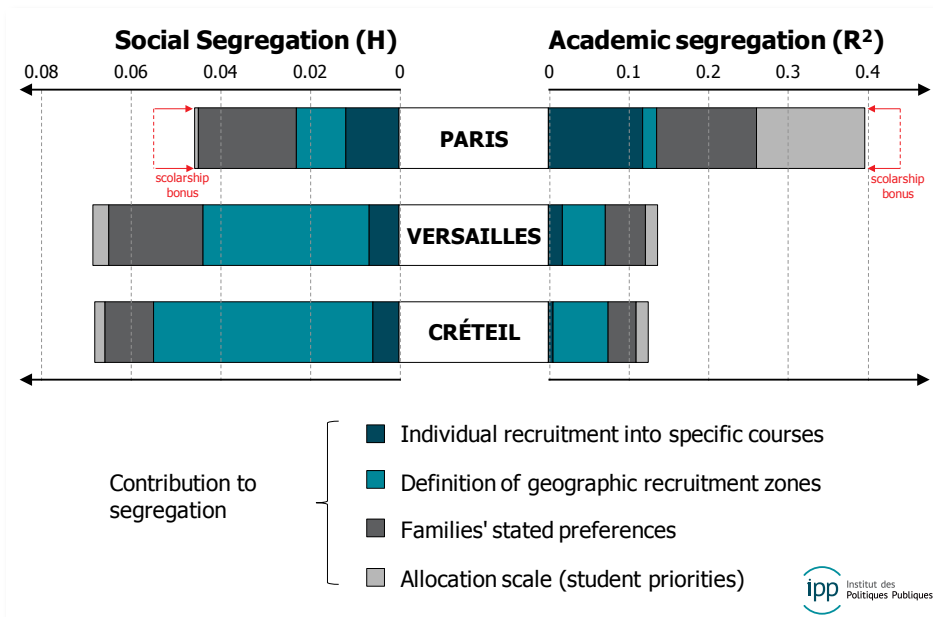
Social Segregation (H)

0.08 0.06 0.04 0.02 0

Academic segregation (R²)

0 0.1 0.2 0.3 0.4

scolarship bonus

PARIS

scolarship bonus

VERSAILLES

CRÉTEIL

Contribution to segregation

Individual recruitment into specific courses

Definition of geographic recruitment zones

Families' stated preferences

Allocation scale (student priorities)

ipp Institut des Politiques Publiques